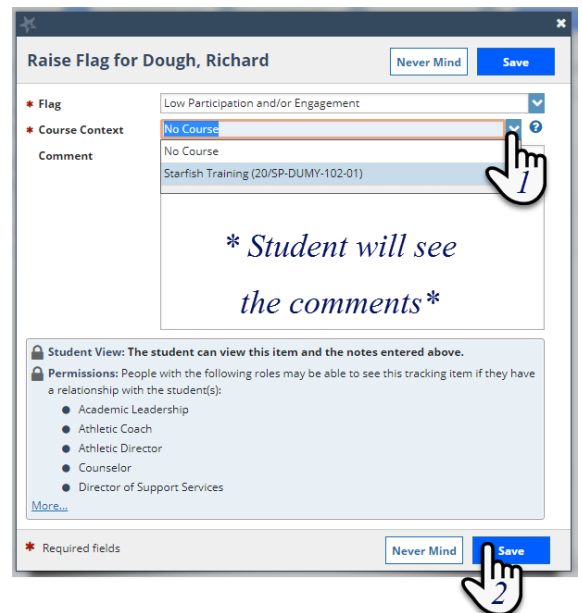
Raise Flag for Dough, Richard

Never Mind | Save

* Flag: Low Participation and/or Engagement

* Course Context: No Course

No Course
Starfish Training (20/SP-DUMY-102-01)

Comment

1

* Student will see the comments*

Student View: The student can view this item and the notes entered above.

Permissions: People with the following roles may be able to see this tracking item if they have a relationship with the student(s):

- Academic Leadership
- Athletic Coach
- Athletic Director
- Counselor
- Director of Support Services

More...

* Required fields

Never Mind | Save

2